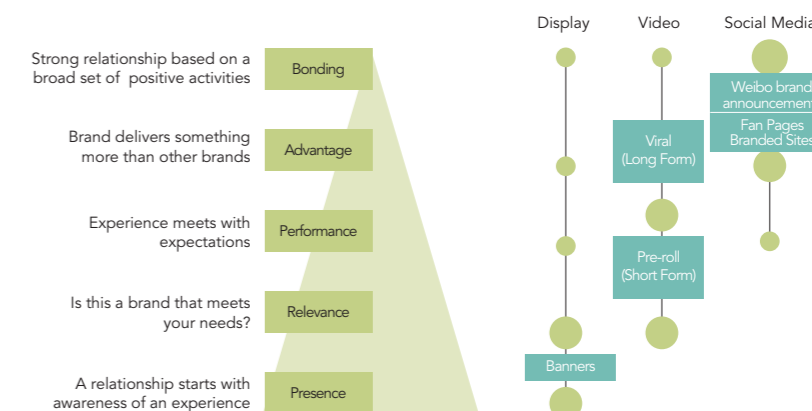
Display

Video

Social Media

Strong relationship based on a broad set of positive activities

Bonding

Brand delivers something more than other brands

Advantage

Experience meets with expectations

Performance

Is this a brand that meets your needs?

Relevance

A relationship starts with awareness of an experience

Presence

Weibo brand announcement

Fan Pages Branded Sites

Viral (Long Form)

Pre-roll (Short Form)

Banners